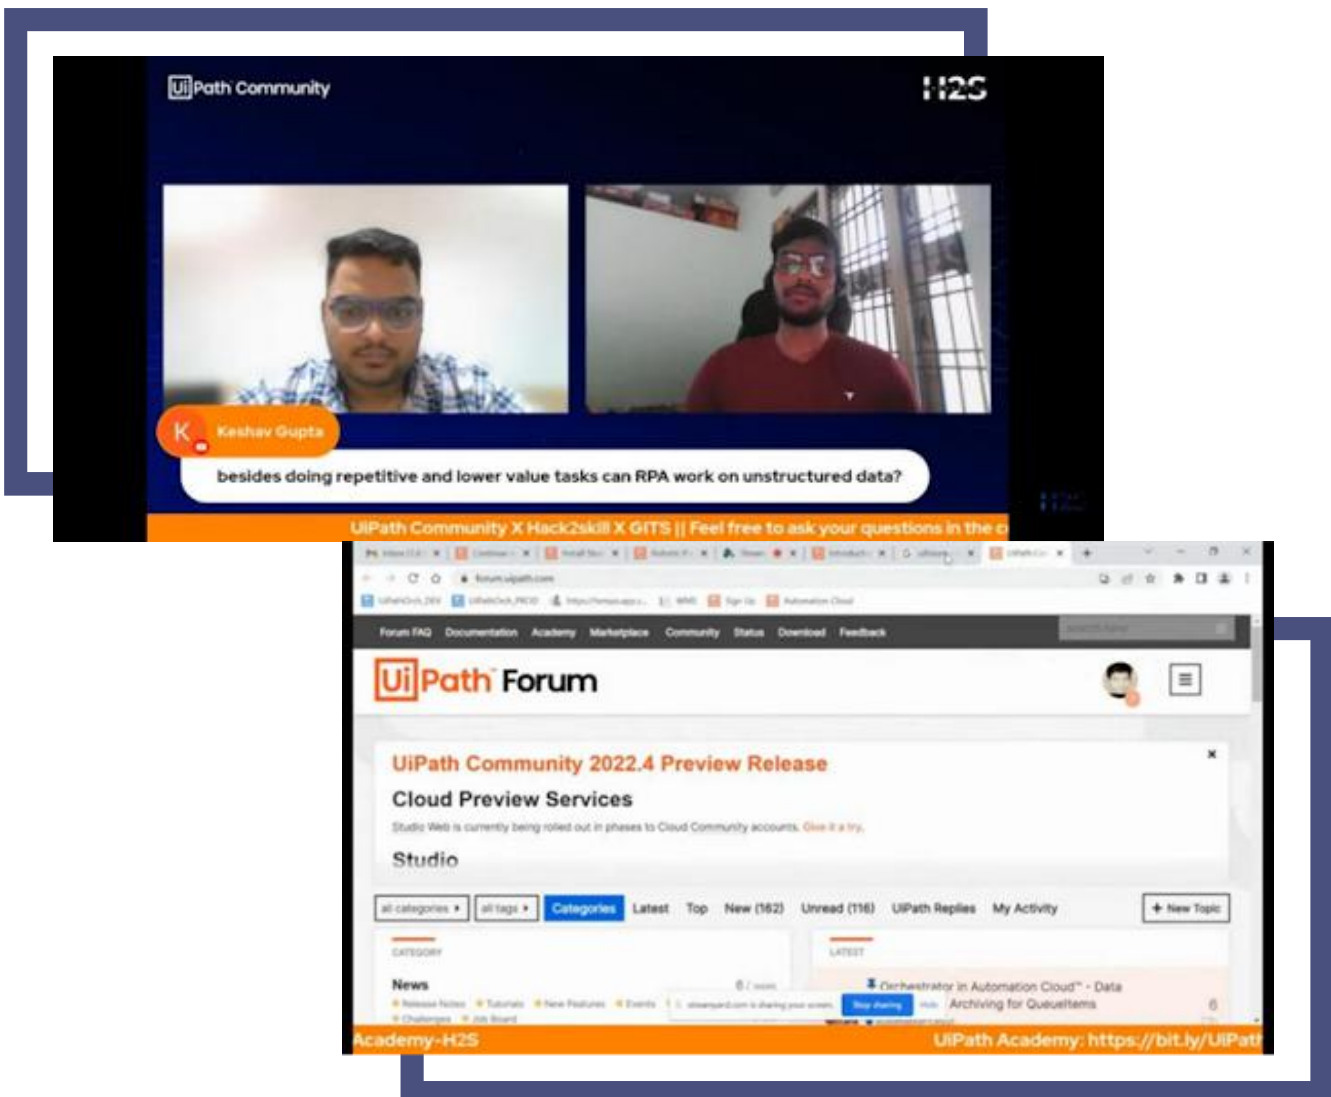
UiPath Community

H2S

K Keshav Gupta

besides doing repetitive and lower value tasks can RPA work on unstructured data?

UiPath Community X Hack2skill X GITS || Feel free to ask your questions in the c

forum.uipath.com

Forum FAQ Documentation Academy Marketplace Community Status Download Feedback

UiPath Forum

UiPath Community 2022.4 Preview Release

Cloud Preview Services

Studio Web is currently being rolled out in phases to Cloud Community accounts. Give it a try.

Studio

all categories all tags Categories Latest Top New (162) Unread (116) UiPath Replies My Activity + New Topic

CATEGORY

News

LATEST

Orchestrator in Automation Cloud™ - Data Archiving for QueueItems

Academy-H2S

UiPath Academy: https://bit.ly/UiPat